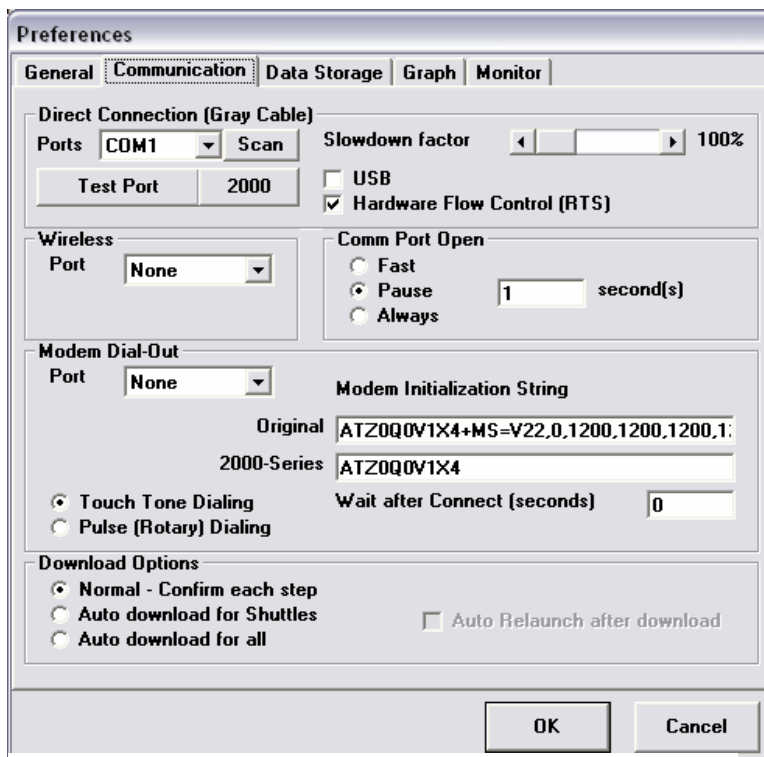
Preferences

General | Communication | Data Storage | Graph | Monitor

Direct Connection (Gray Cable)
Ports COM1 Scan
Test Port 2000
Slowdown factor 100%
USB
Hardware Flow Control (RTS)

Wireless
Port None

Comm Port Open
Fast
Pause 1 second(s)
Always

Modem Dial-Out
Port None
Modem Initialization String
Original ATZ0Q0V1X4+MS=V22,0,1200,1200,1200,1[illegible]
2000-Series ATZ0Q0V1X4
Touch Tone Dialing
Pulse (Rotary) Dialing
Wait after Connect (seconds) 0

Download Options
Normal - Confirm each step
Auto download for Shuttles
Auto download for all
Auto Relaunch after download

OK
Cancel